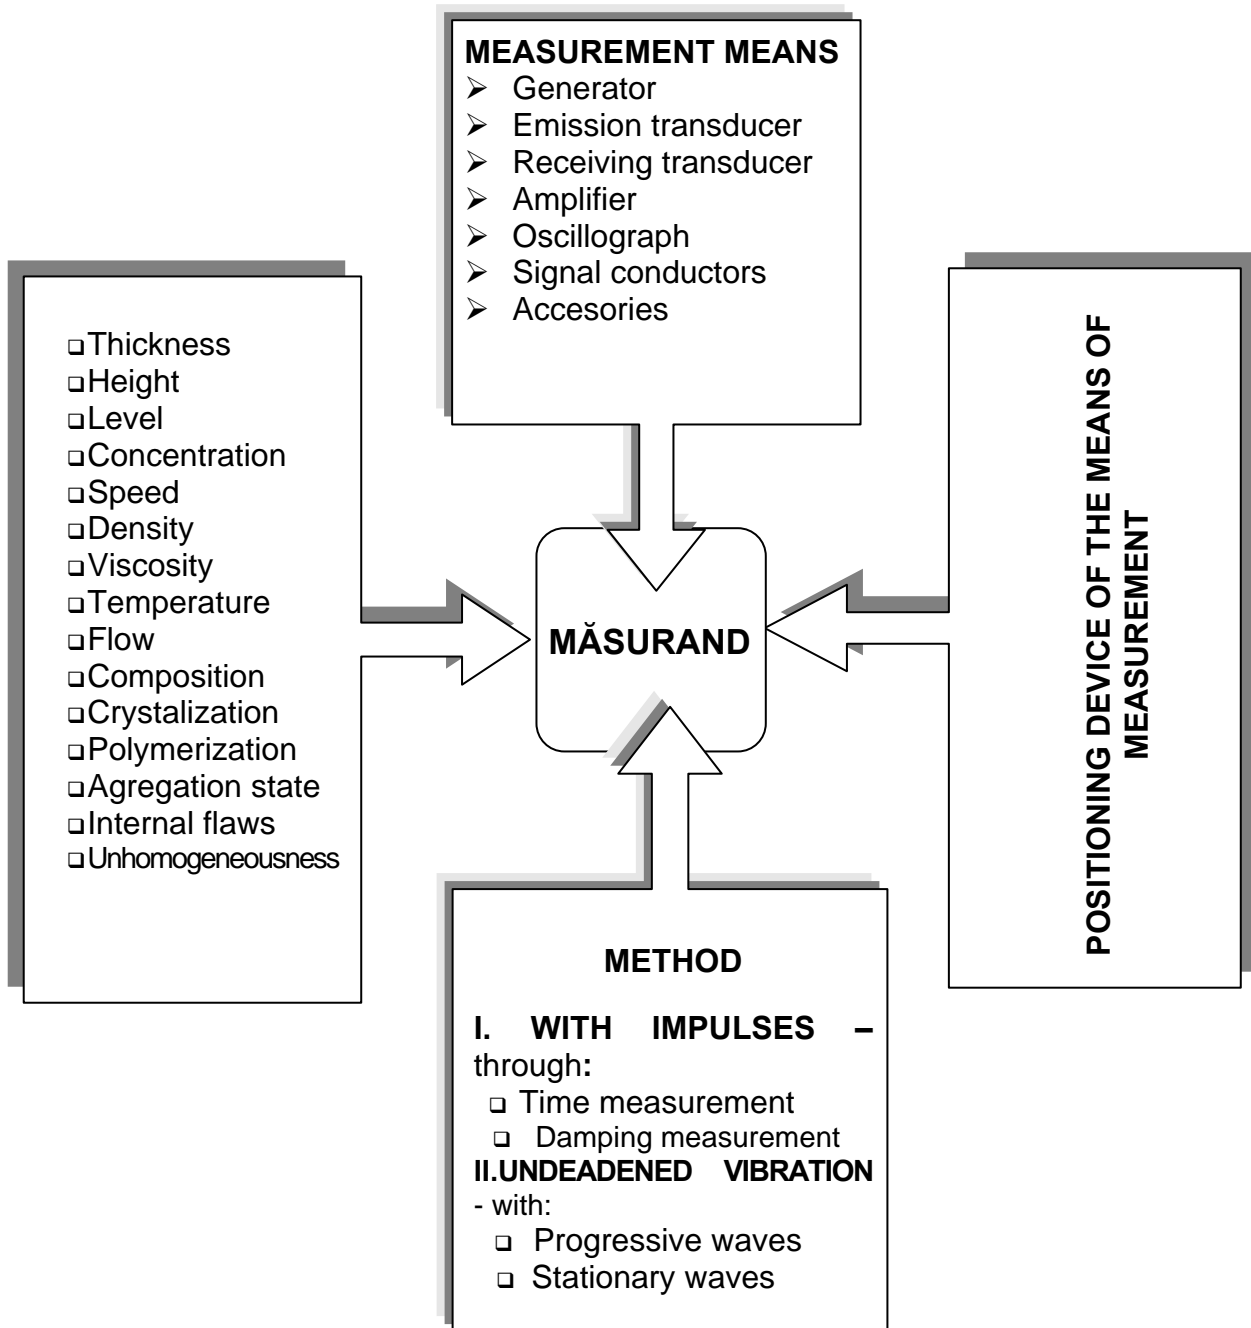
MEASUREMENT MEANS
- Generator
- Emission transducer
- Receiving transducer
- Amplifier
- Oscillograph
- Signal conductors
- Accesories

- Thickness
- Height
- Level
- Concentration
- Speed
- Density
- Viscosity
- Temperature
- Flow
- Composition
- Crystalization
- Polymerization
- Agregation state
- Internal flaws
- Unhomogeneousness

MĂSURAND

POSITIONING DEVICE OF THE MEANS OF MEASUREMENT

METHOD

I. WITH IMPULSES – through:
- Time measurement
- Damping measurement

II.UNDEADENED VIBRATION - with:
- Progressive waves
- Stationary waves